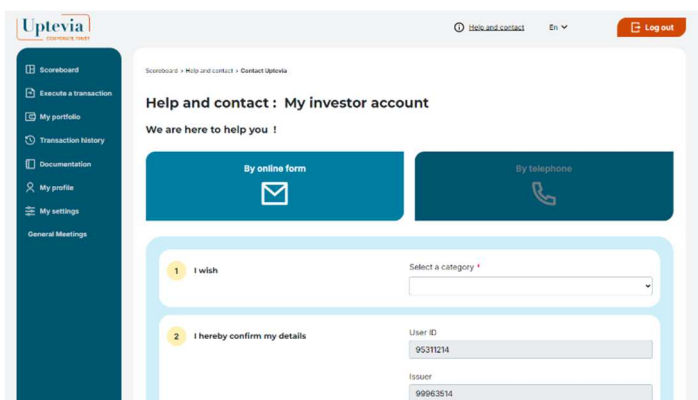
Uptevia
CORPORATE TRUST

Help and contact En

Log out

Scoreboard
Execute a transaction
My portfolio
Transaction history
Documentation
My profile
My settings
General Meetings

Scoreboard > Help and contact > Contact Uptevia

Help and contact : My investor account

We are here to help you !

By online form

By telephone

1 I wish

Select a category *

2 I hereby confirm my details

User ID
95311214

Issuer
99963514